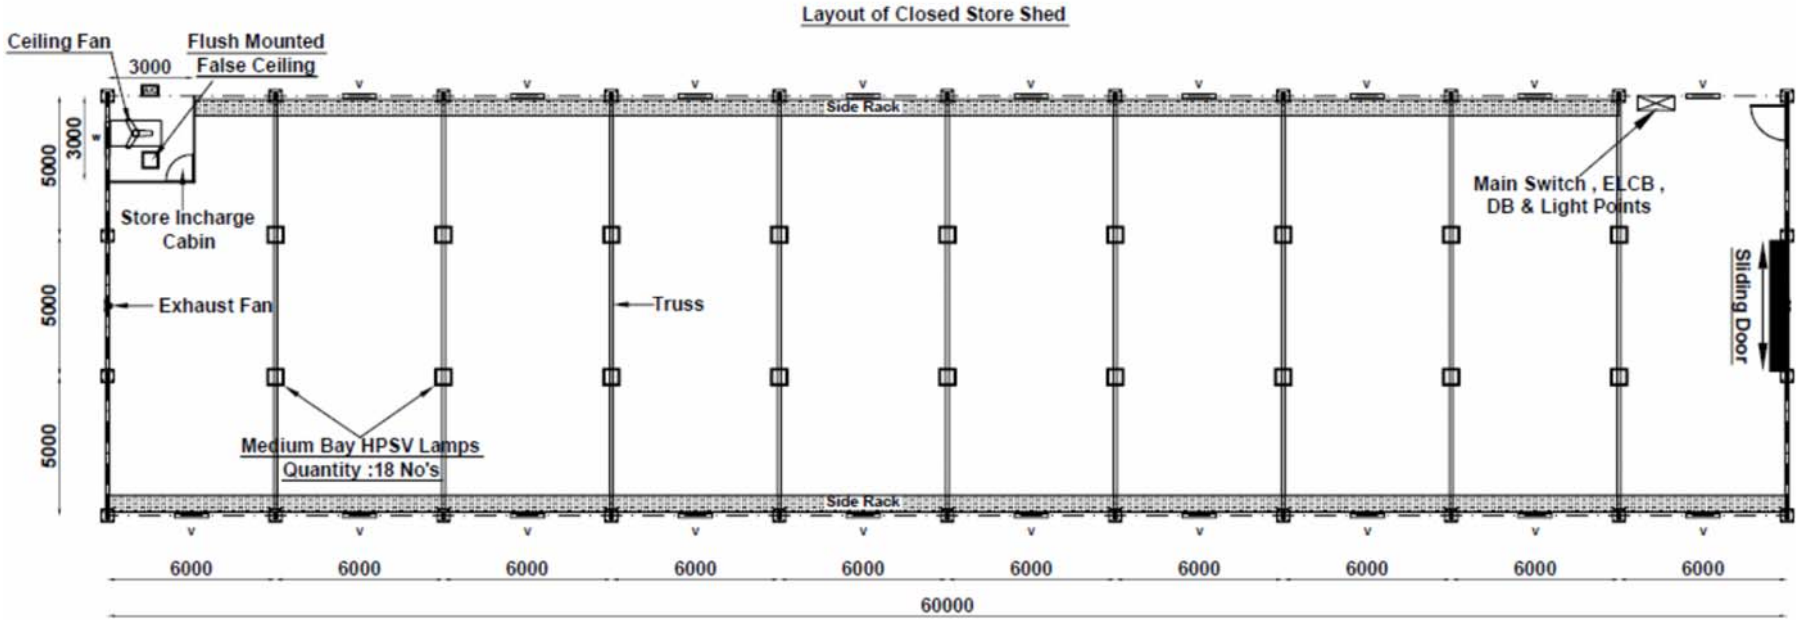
Layout of Closed Store Shed

Ceiling Fan

Flush Mounted False Ceiling

3000

3000

5000

5000

5000

Side Rack

Store Incharge Cabin

Main Switch , ELCB , DB & Light Points

Exhaust Fan

Truss

Sliding Door

Medium Bay HPSV Lamps Quantity :18 No's

Side Rack

6000 6000 6000 6000 6000 6000 6000 6000 6000 6000

60000